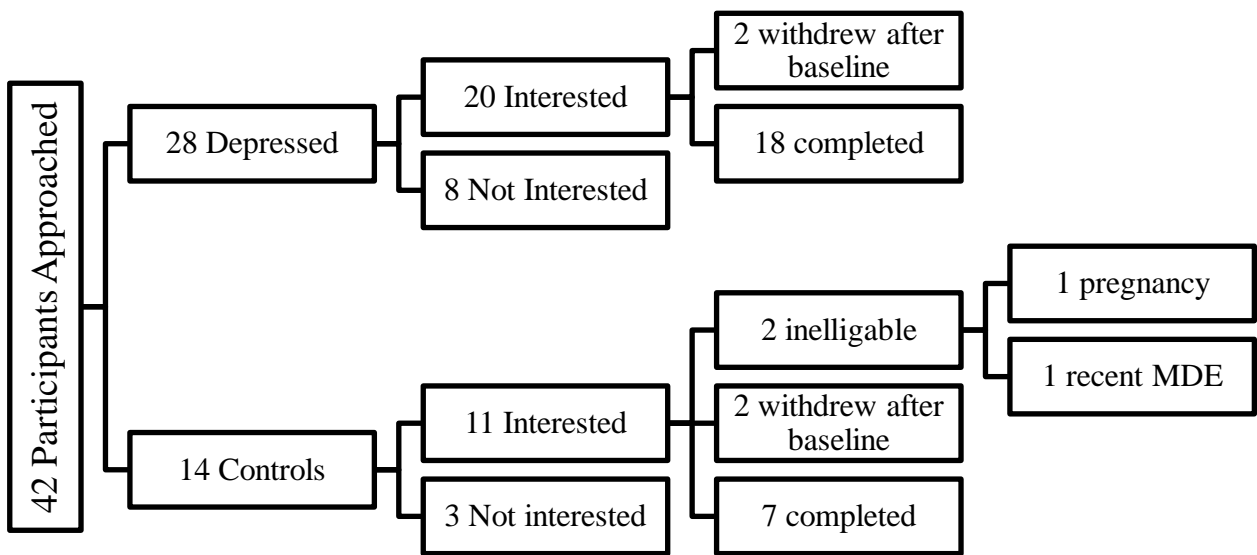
42 Participants Approached

28 Depressed

20 Interested

2 withdrew after baseline

18 completed

8 Not Interested

14 Controls

11 Interested

2 inelligable

1 pregnancy

1 recent MDE

2 withdrew after baseline

7 completed

3 Not interested